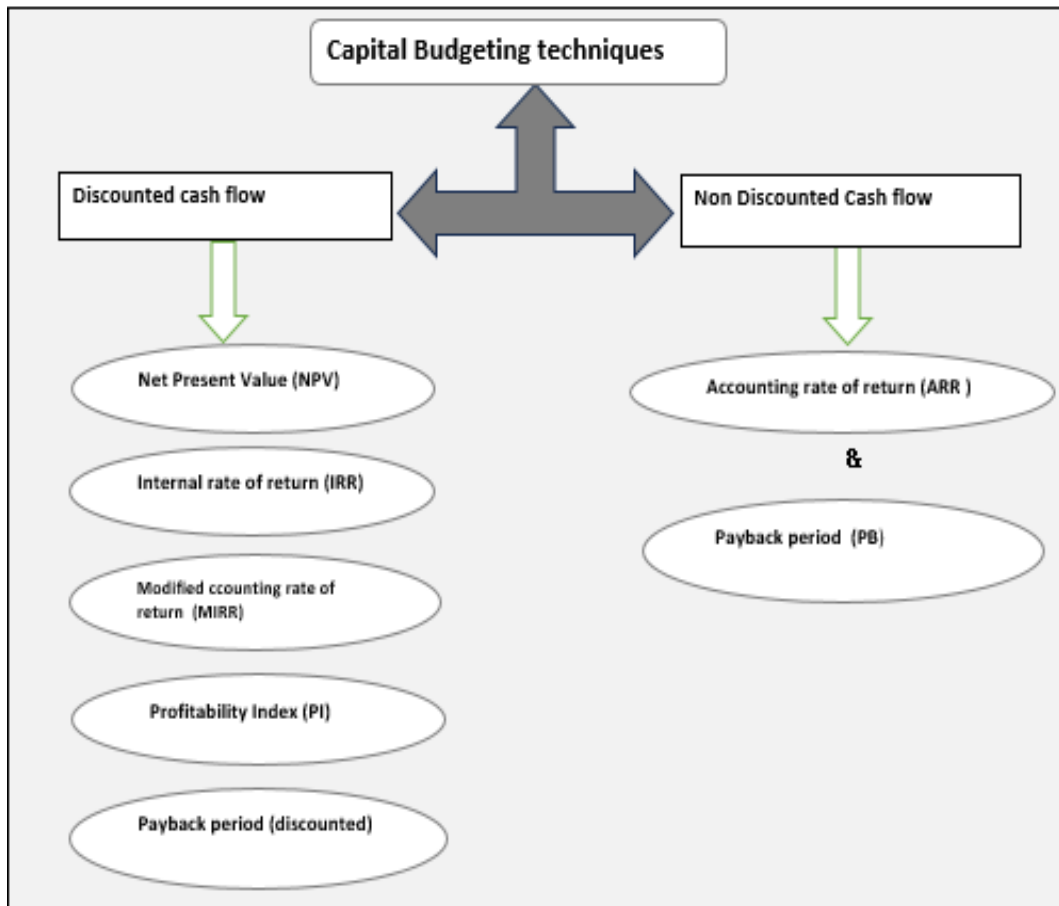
Capital Budgeting techniques

Discounted cash flow

Non Discounted Cash flow

Net Present Value (NPV)

Internal rate of return (IRR)

Modified ccounting rate of return (MIRR)

Profitability Index (PI)

Payback period (discounted)

Accounting rate of return (ARR )

&

Payback period (PB)